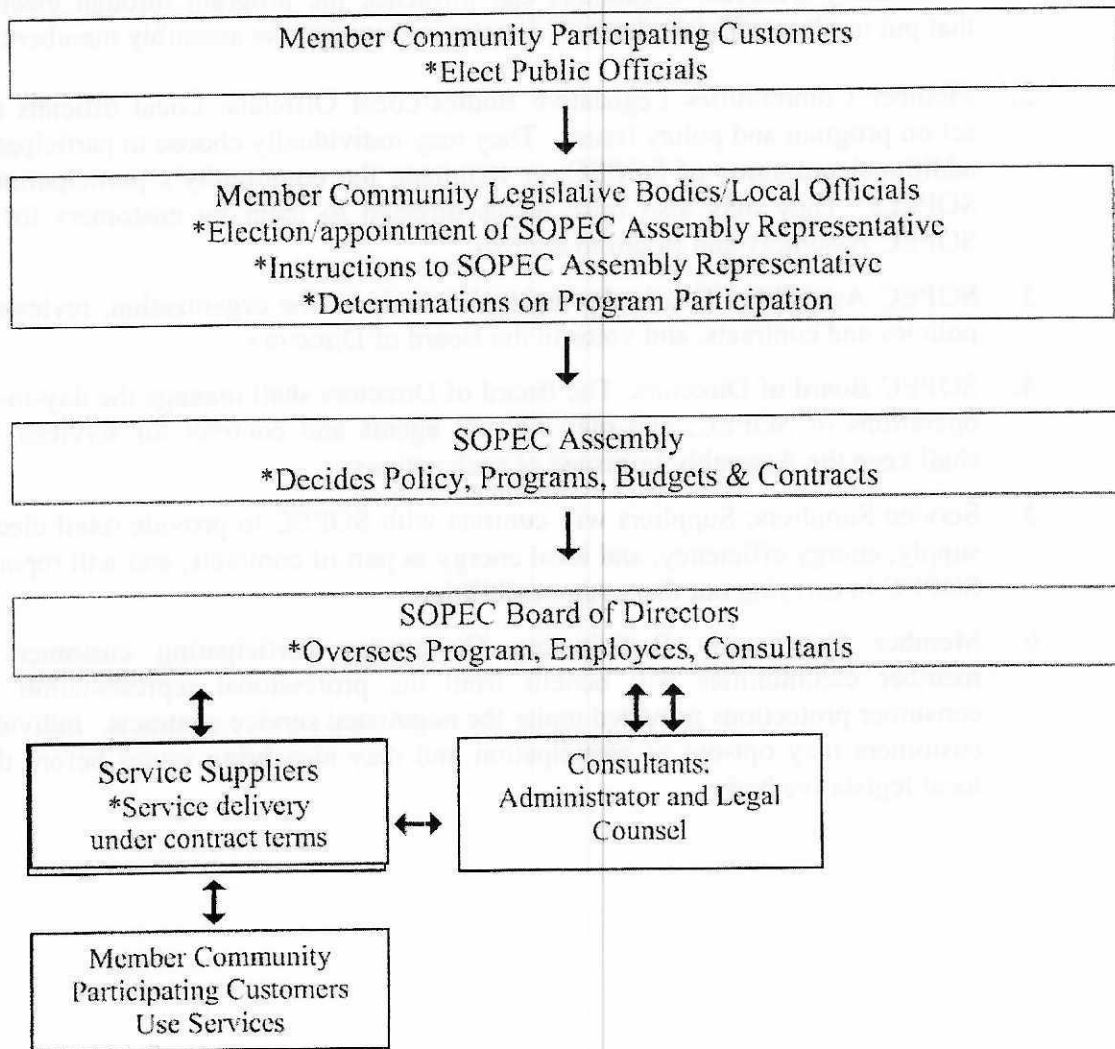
Member Community Participating Customers
*Elect Public Officials

Member Community Legislative Bodies/Local Officials
*Election/appointment of SOPEC Assembly Representative
*Instructions to SOPEC Assembly Representative
*Determinations on Program Participation

SOPEC Assembly
*Decides Policy, Programs, Budgets & Contracts

SOPEC Board of Directors
*Oversees Program, Employees, Consultants

Service Suppliers
*Service delivery under contract terms

Consultants:
Administrator and Legal Counsel

Member Community
Participating Customers
Use Services